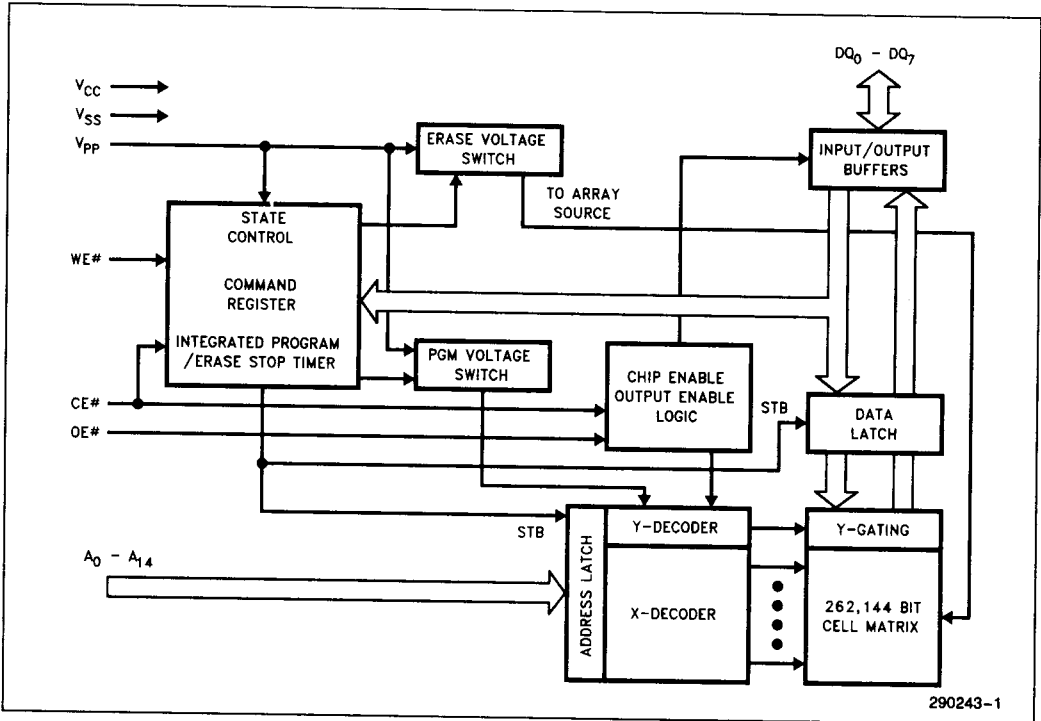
$DQ_0 - DQ_7$

$V_{CC}$
$V_{SS}$
$V_{PP}$

ERASE VOLTAGE SWITCH

INPUT/OUTPUT BUFFERS

TO ARRAY SOURCE

STATE CONTROL

WE#

COMMAND REGISTER

INTEGRATED PROGRAM /ERASE STOP TIMER

PGM VOLTAGE SWITCH

CHIP ENABLE OUTPUT ENABLE LOGIC

STB

DATA LATCH

CE#
OE#

STB

Y-DECODER

Y-GATING

$A_0 - A_{14}$

ADDRESS LATCH

X-DECODER

262,144 BIT CELL MATRIX

290243-1